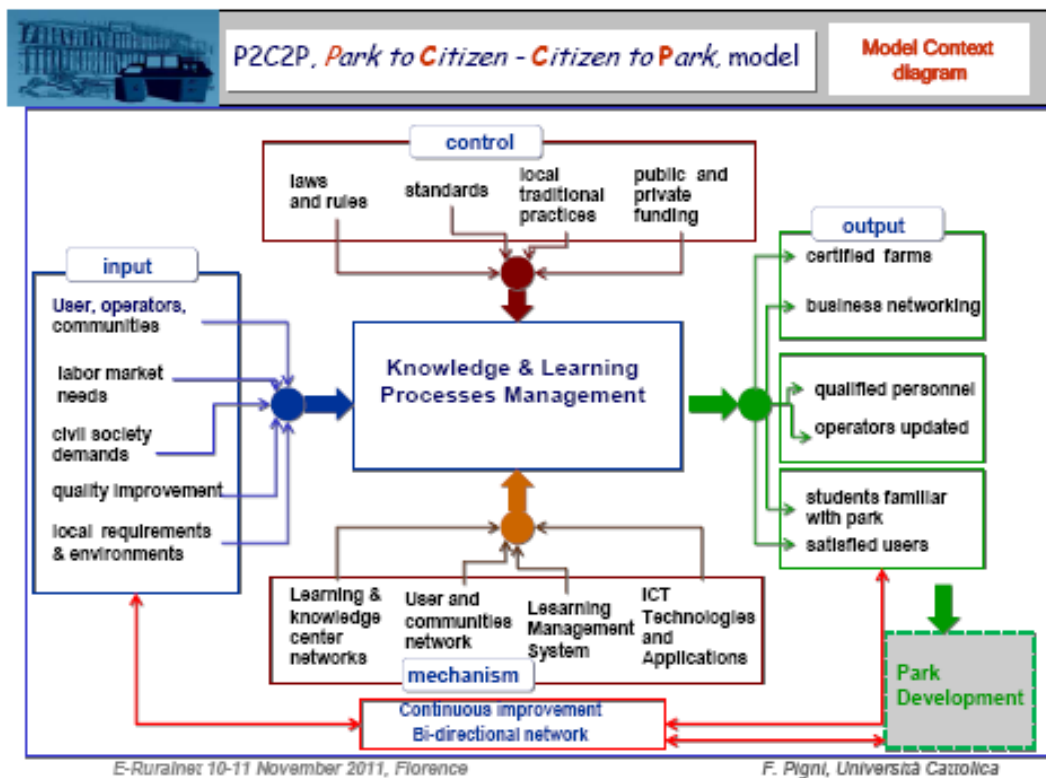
P2C2P, Park to Citizen - Citizen to Park, model

Model Context diagram

control

laws and rules

standards

local traditional practices

public and private funding

input

User, operators, communities

labor market needs

civil society demands

quality improvement

local requirements & environments

Knowledge & Learning Processes Management

output

certified farms

business networking

qualified personnel

operators updated

students familiar with park

satisfied users

Learning & knowledge center networks

User and communities network

Lesarning Management System

ICT Technologies and Applications

mechanism

Continuous improvement

Bi-directional network

Park Development

E-Ruralnet 10-11 November 2011, Florence

F. Pigni, Università Cattolica